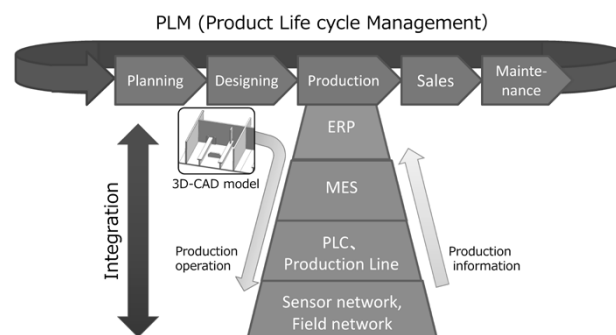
PLM (Product Life cycle Management)

Planning

Designing

Production

Sales

Maintenance

3D-CAD model

Integration

ERP

MES

PLC、Production Line

Sensor network, Field network

Production operation

Production information